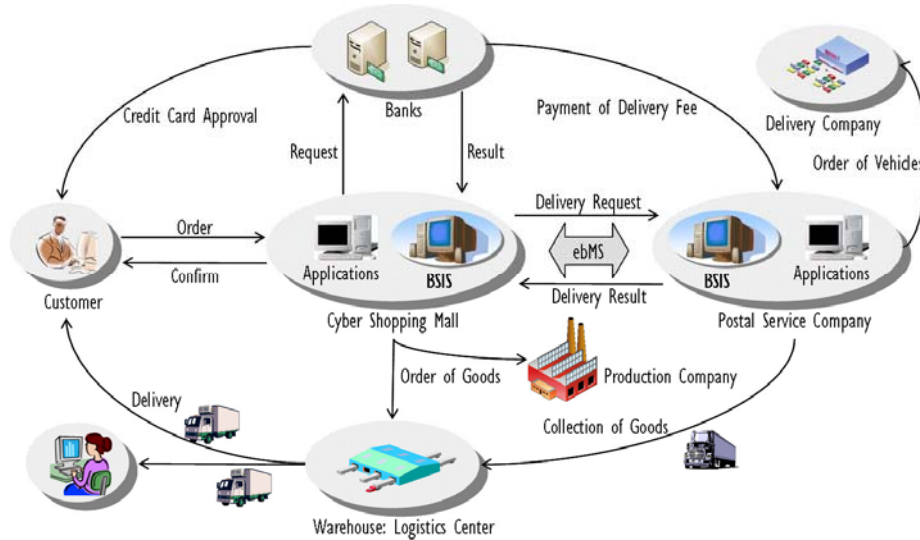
Banks

Credit Card Approval

Request

Result

Payment of Delivery Fee

Delivery Company

Order of Vehicles

Customer

Order

Confirm

Applications

BSIS

Cyber Shopping Mall

Delivery Request

ebMS

Delivery Result

BSIS

Applications

Postal Service Company

Order of Goods

Production Company

Delivery

Collection of Goods

Warehouse: Logistics Center